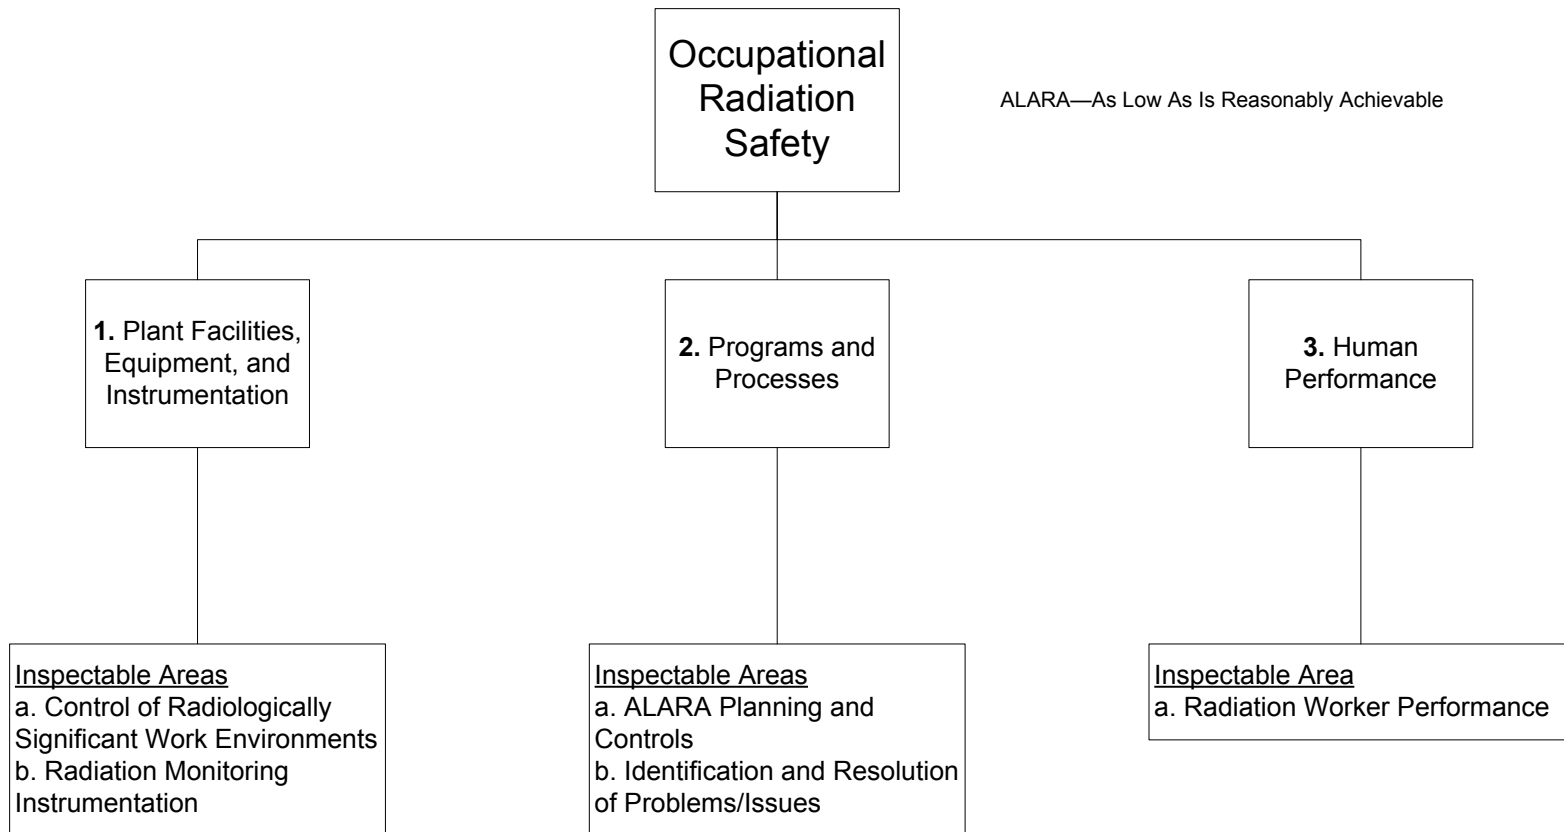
Occupational Radiation Safety

ALARA—As Low As Is Reasonably Achievable

**1.** Plant Facilities, Equipment, and Instrumentation

**2.** Programs and Processes

**3.** Human Performance

Inspectable Areas
a. Control of Radiologically Significant Work Environments
b. Radiation Monitoring Instrumentation

Inspectable Areas
a. ALARA Planning and Controls
b. Identification and Resolution of Problems/Issues

Inspectable Area
a. Radiation Worker Performance